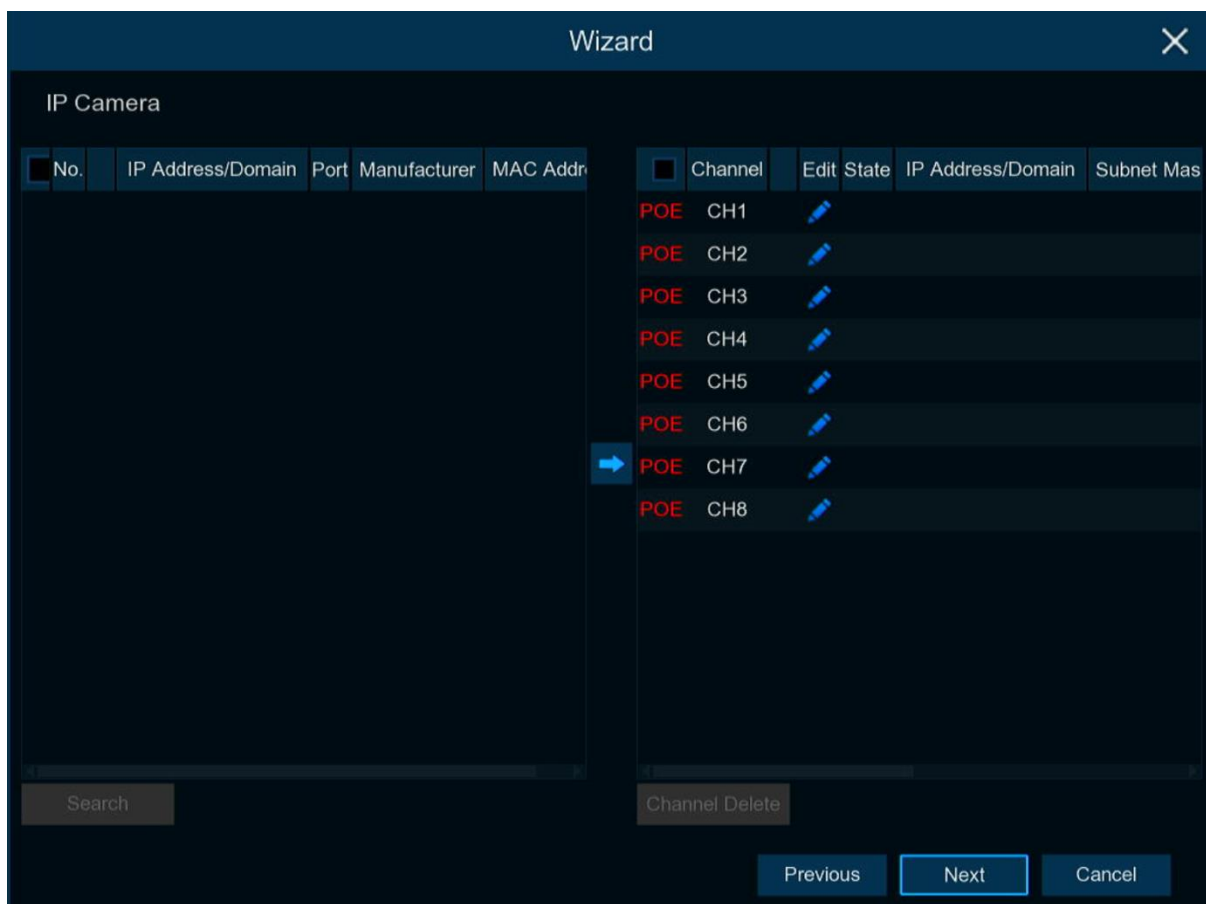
Wizard

IP Camera

| No. | | IP Address/Domain | Port | Manufacturer | MAC Addr |
|---|---|---|---|---|---|

| | Channel | | Edit | State | IP Address/Domain | Subnet Mas |
|---|---|---|---|---|---|---|
| POE | CH1 | | | | | |
| POE | CH2 | | | | | |
| POE | CH3 | | | | | |
| POE | CH4 | | | | | |
| POE | CH5 | | | | | |
| POE | CH6 | | | | | |
| POE | CH7 | | | | | |
| POE | CH8 | | | | | |

Search

Channel Delete

Previous Next Cancel